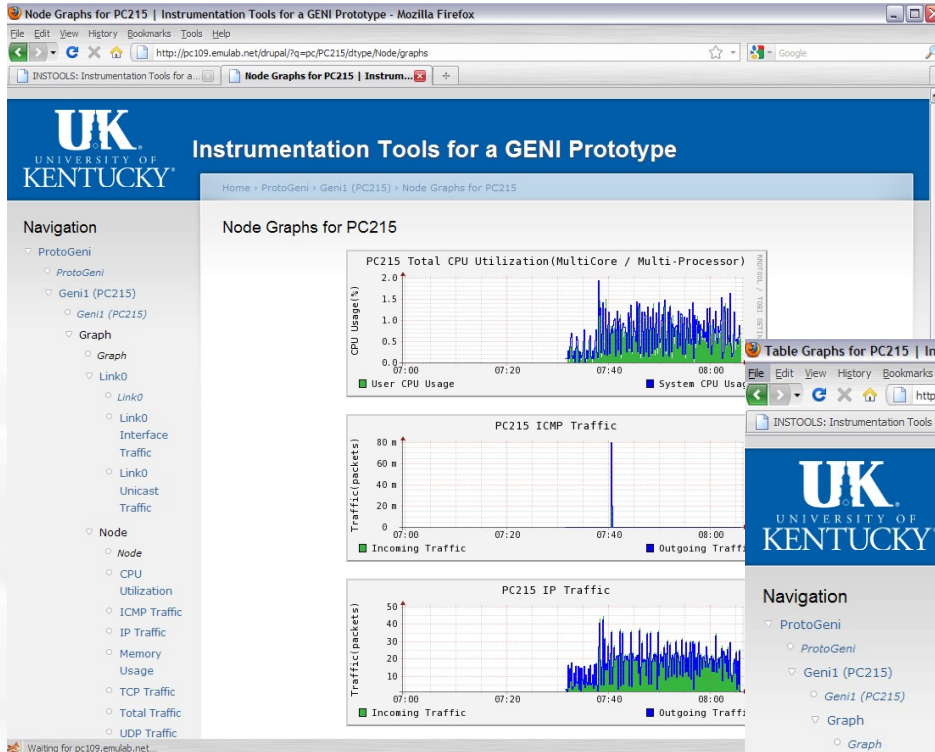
Node Graphs for PC215 | Instrumentation Tools for a GENI Prototype - Mozilla Firefox

File Edit View History Bookmarks Tools Help

http://pc109.emulab.net/drupal/?q=pc/PC215/dtype/Node/graphs

Google

INSTOOLS: Instrumentation Tools for a...

Node Graphs for PC215 | Instrum...

UK UNIVERSITY OF KENTUCKY

Instrumentation Tools for a GENI Prototype

Home › ProtoGeni › Geni1 (PC215) › Node Graphs for PC215

Navigation

ProtoGeni

ProtoGeni

Geni1 (PC215)

Geni1 (PC215)

Graph

Graph

Link0

Link0

Link0 Interface Traffic

Link0 Unicast Traffic

Node

Node

CPU Utilization

ICMP Traffic

IP Traffic

Memory Usage

TCP Traffic

Total Traffic

UDP Traffic

Node Graphs for PC215

PC215 Total CPU Utilization(MultiCore / Multi-Processor)

CPU Usage(%)

2.0

1.5

1.0

0.5

0.0

07:00 07:20 07:40 08:00

User CPU Usage

System CPU Usag

RRDTOOL / TOBI OETI

PC215 ICMP Traffic

Traffic(packets)

80 m

60 m

40 m

20 m

0

07:00 07:20 07:40 08:00

Incoming Traffic

Outgoing Traffi

PC215 IP Traffic

Traffic(packets)

50

40

30

20

10

07:00 07:20 07:40 08:00

Incoming Traffic

Outgoing Traffi

Waiting for pc109.emulab.net...

Table Graphs for PC215 | In

File Edit View History Bookmarks

http

INSTOOLS: Instrumentation Tools

UK UNIVERSITY OF KENTUCKY

Navigation

ProtoGeni

ProtoGeni

Geni1 (PC215)

Geni1 (PC215)

Graph

Graph